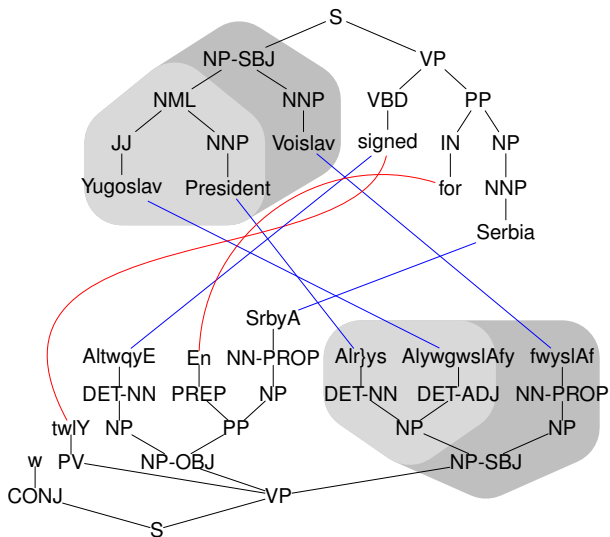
S
NP-SBJ
VP
NML
NNP
VBD
PP
JJ
NNP
Voislav
signed
IN
NP
Yugoslav
President
for
NNP
Serbia
SrbyA
AltwqyE
En
NN-PROP
Alr}ys
AlywgwslAfy
fwyslAf
DET-NN
PREP
NP
DET-NN
DET-ADJ
NN-PROP
twlY
NP
PP
NP
NP
w
PV
NP-OBJ
NP-SBJ
CONJ
VP
S